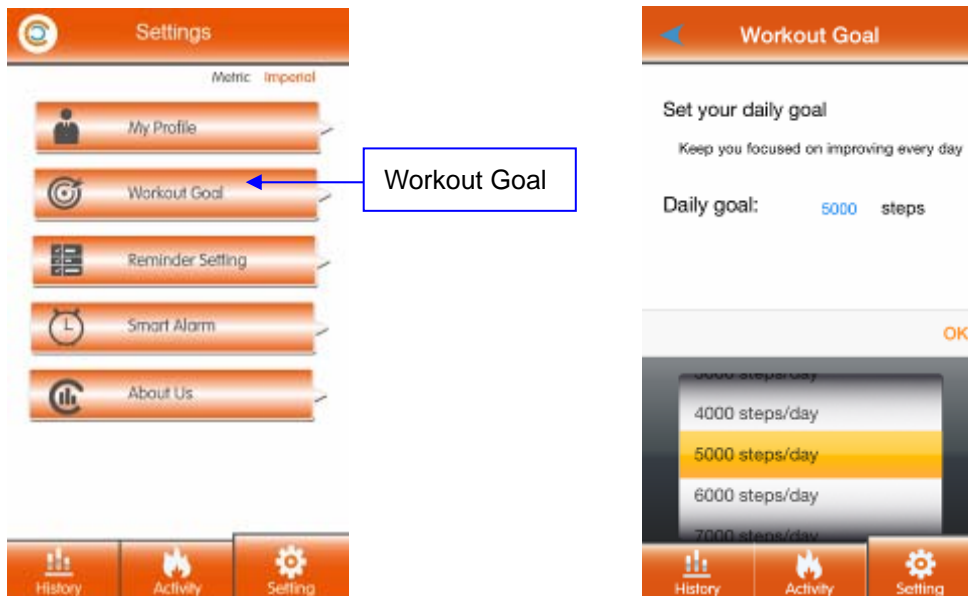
Settings

Metric Imperial

My Profile

Workout Goal

Reminder Setting

Smart Alarm

About Us

History Activity Setting

Workout Goal

Workout Goal

Set your daily goal

Keep you focused on improving every day

Daily goal: 5000 steps

OK

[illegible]

4000 steps/day

5000 steps/day

6000 steps/day

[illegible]

History Activity Setting